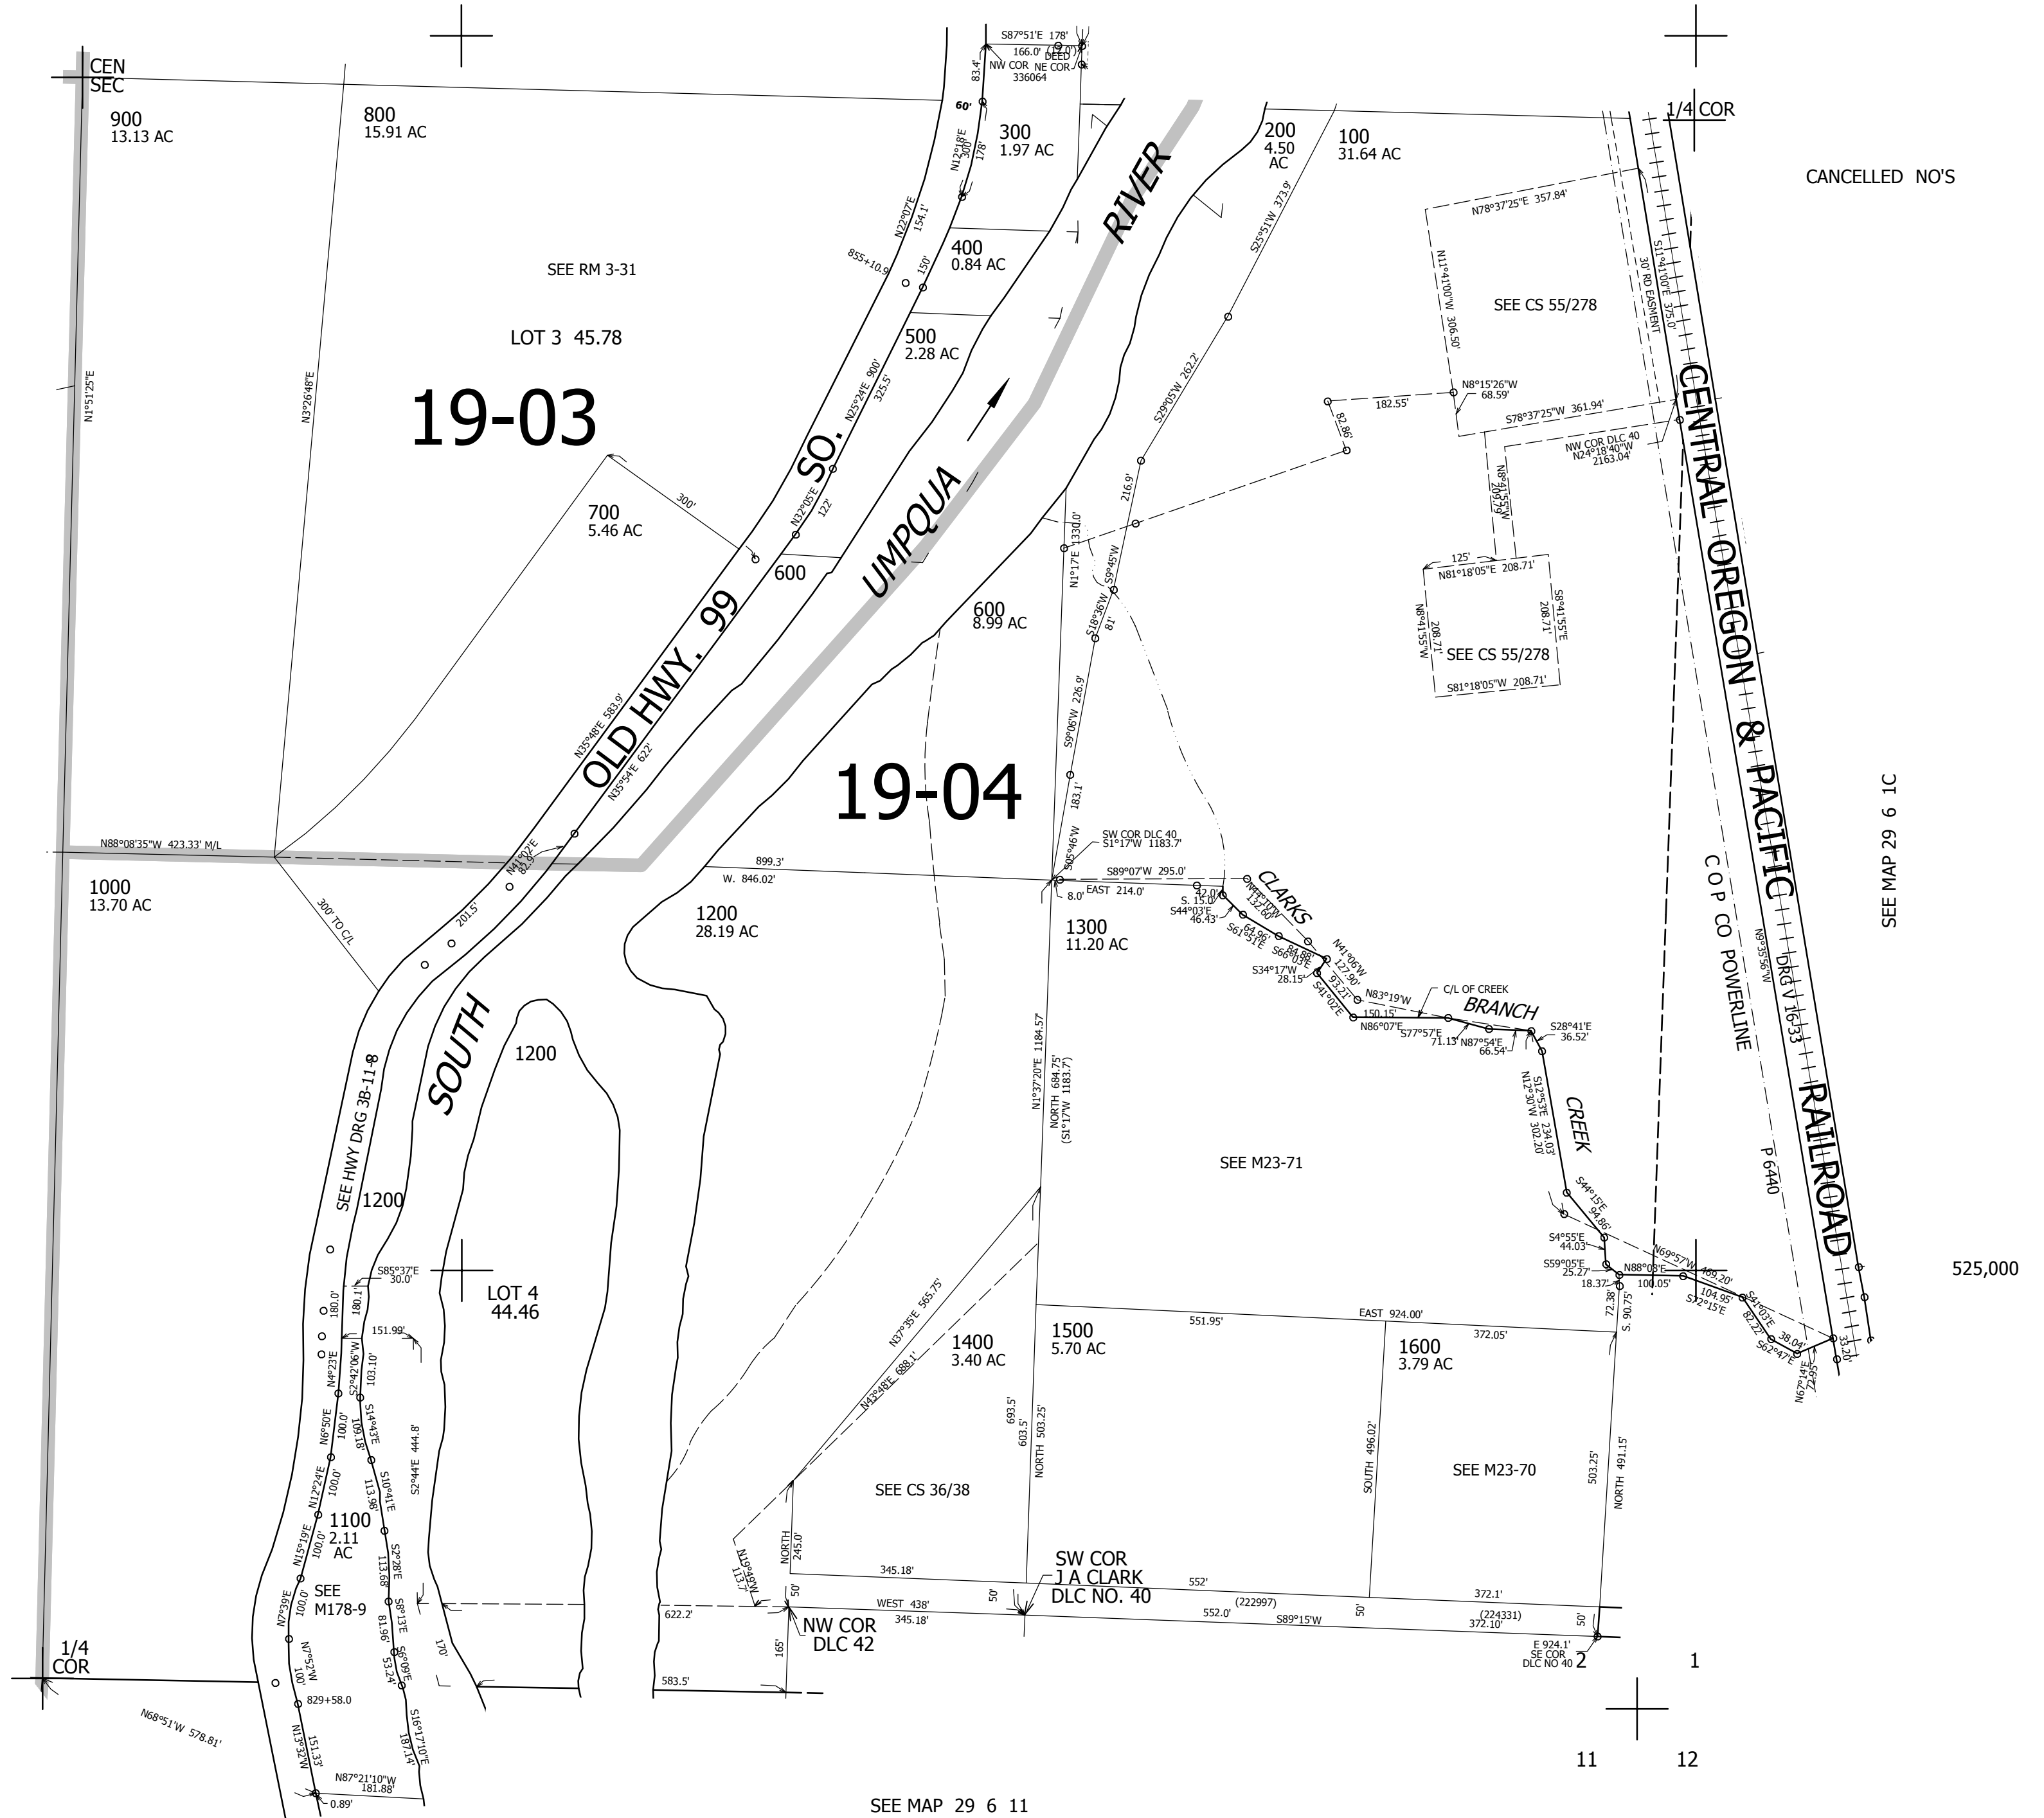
CEN SEC

900
13.13 AC

800
15.91 AC

S87°51'E 178'
166.0' (12.0')
DEED
NW COR NE COR
336064

83.4'
60'
N12°18'E 300' 178'

300
1.97 AC

200
4.50
AC

100
31.64 AC

1/4 COR

CANCELLED NO'S

N22°07'E 154.1'
855+10.9
150'

400
0.84 AC

RIVER

S25°51'W 373.9'

N78°37'25"E 357.84'

S11°41'00"E 375.0'
30' RD EASMENT

N11°41'00"W 306.50'

SEE CS 55/278

SEE RM 3-31

LOT 3 45.78

500
2.28 AC

N25°24'E 900' 325.5'

S29°05'W 262.2'

N8°15'26"W 68.59'
182.55'
82.96'
S78°37'25"W 361.94'

19-03

N1°51'25"E

N3°26'48"E

SO.

NW COR DLC 40
N24°18'40"W 2163.04'

N8°41'55"W 209.79'

300'

N32°05'E 122'

UMPQUA

216.9'

700
5.46 AC

1330.0'
N1°17'E
S9°45'W

125'
N81°18'05"E 208.71'

S8°41'55"E 208.71'
N8°41'55"W 208.71'

SEE CS 55/278

S81°18'05"W 208.71'

600

600
8.99 AC

S18°36'W 81'

CENTRAL OREGON & PACIFIC RAILROAD

OLD HWY. 99

N35°48'E 583.9'
N35°54'E 622'

S9°06'W 226.9'

19-04

183.1'

N88°08'35"W 423.33' M/L

N41°02'E 82.9'

SW COR DLC 40
S1°17'W 1183.7'
S05°46'W

899.3'
W. 846.02'

S89°07'W 295.0'
8.0' EAST 214.0'

CLARKS

C O P CO POWERLINE

SEE MAP 29 6 1C

1000
13.70 AC

300' TO C/L

201.5'

1200
28.19 AC

1300
11.20 AC

42.0'
S. 15.0'
S44°03'E 46.43'
N47°10'W 132.60
S61°51'E 64.96
S66°05'E 84.88
N41°06'W 127.90'
S34°17'W 28.15'
S41°02'E 93.21'

N9°35'56"W
DRG V 16-33

C/L OF CREEK
N83°19'W
BRANCH
150.15'
N86°07'E
S77°57'E 71.13
N87°54'E 66.54'
S28°41'E 36.52'

SOUTH

1200

SEE HWY DRG 3B-11-8

N1°37'20"E 1184.57
NORTH 684.75'
(S1°17'W 1183.7')

SEE M23-71

S12°53'E 234.03'
N12°30'W 302.20'

CREEK

P 640

1200

S44°15'E 94.86'
S4°55'E 44.03
S59°05'E 25.27'
N69°57'W 489.20'
N88°03'E 100.05'
18.37'
104.95'
S72°15'E
S41°03'E 38.04'
82.22'
S62°47'E
N62°14'E 72.95'
33.20'

525,000

S85°37'E 30.0'

LOT 4
44.46

N37°35'E 565.75'

1400
3.40 AC

1500
5.70 AC

EAST 924.00'
551.95'
372.05'

1600
3.79 AC

72.38'
S. 90.75'

180.0'
180.1'
151.99'
103.10'
N4°23'E
S2°42'06"W
S14°43'E 109.18'
S2°44'E 444.8'
N6°50'E 100.0'
100.0'

N42°46'E 688.1'

693.5'
603.5'
NORTH 503.25'

SOUTH 496.02'

SEE M23-70

503.25'
NORTH 491.15'

N12°24'E
100.0'
S10°41'E 113.98'

1100
2.11
AC

SEE CS 36/38

N15°19'E 100.0'
S2°28'E 113.68

SEE
M178-9

NORTH 245.0'

SW COR
J A CLARK
DLC NO. 40

N19°49'W 113.7'

345.18'
552'
372.1'

N7°39'E
100.0'

S8°13'E 81.96'

50'
622.2'
WEST 438'
345.18'
50'
(222997)
552.0'
50'
S89°15'W
(224331)
372.10'
50'

NW COR
DLC 42

165'

E 924.1'
SE COR
DLC NO 40

2

1

1/4
COR

N7°52'W
100'

S6°09'E 53.24'

170'

583.5'

829+58.0

N68°51'W 578.81'

N13°32'W 151.33'

S16°17'10"E 187.14'

N87°21'10"W 181.88'
0.89'

11

12

SEE MAP 29 6 11